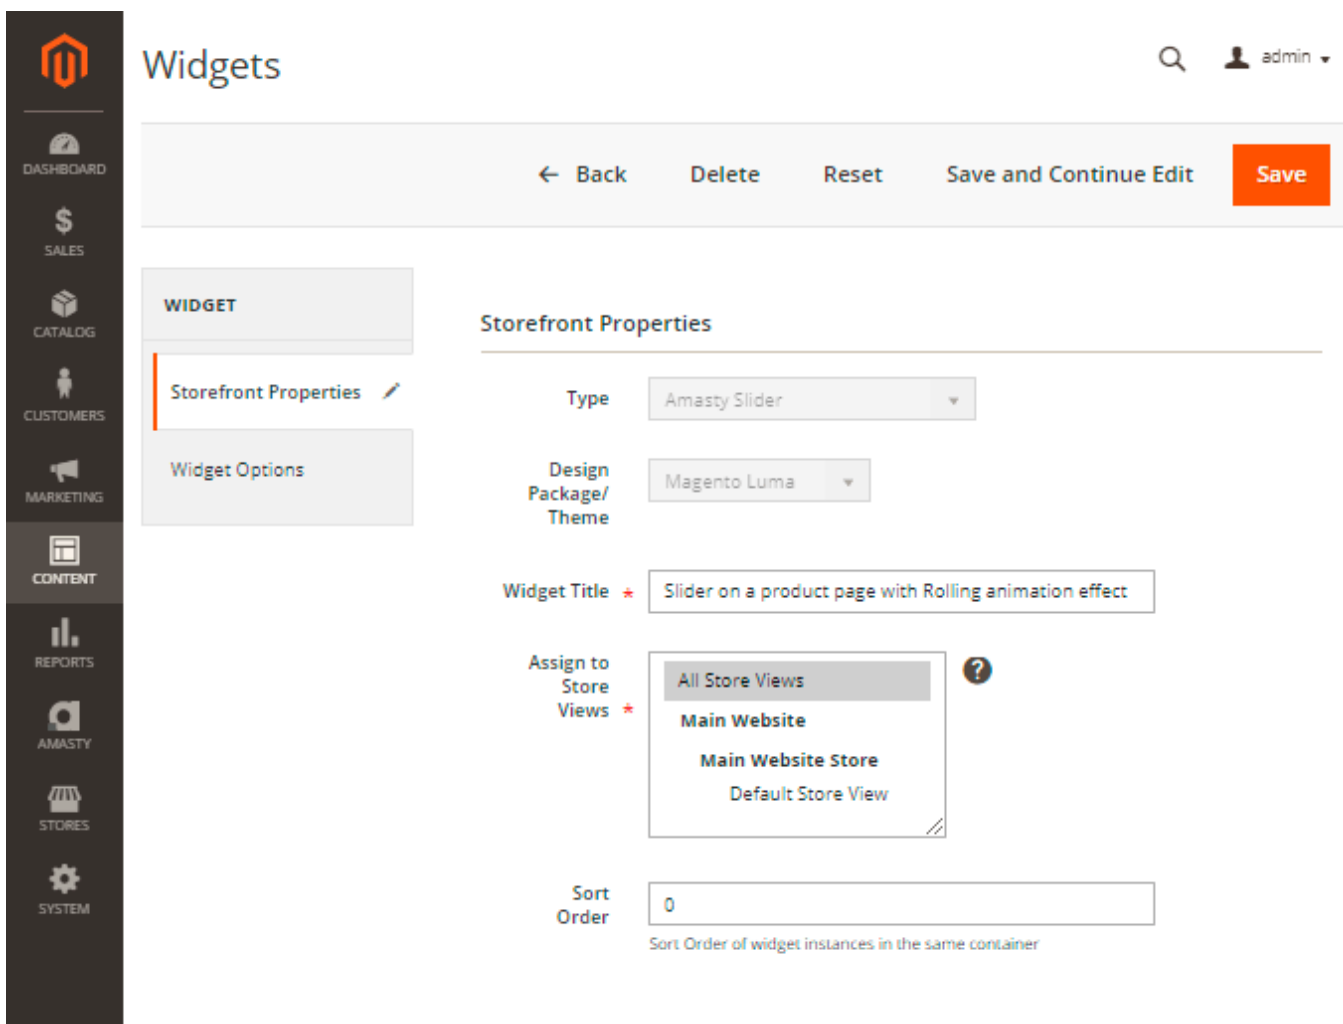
DASHBOARD
SALES
CATALOG
CUSTOMERS
MARKETING
CONTENT
REPORTS
AMASTY
STORES
SYSTEM

Widgets

admin

← Back Delete Reset Save and Continue Edit Save

WIDGET

Storefront Properties

Widget Options

Storefront Properties

Type Amasty Slider

Design Package/ Theme Magento Luma

Widget Title * Slider on a product page with Rolling animation effect

Assign to Store Views *
All Store Views
Main Website
Main Website Store
Default Store View

Sort Order 0
Sort Order of widget instances in the same container